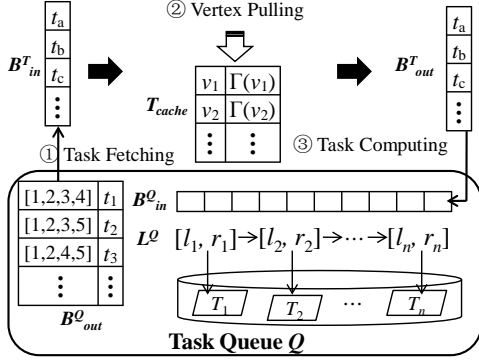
② Vertex Pulling

$B^T_{in}$

| $t_a$ |
|---|
| $t_b$ |
| $t_c$ |
| $\vdots$ |

$T_{cache}$

| $v_1$ | $\Gamma(v_1)$ |
|---|---|
| $v_2$ | $\Gamma(v_2)$ |
| $\vdots$ | $\vdots$ |

$B^T_{out}$

| $t_a$ |
|---|
| $t_b$ |
| $t_c$ |
| $\vdots$ |

① Task Fetching

③ Task Computing

| [1,2,3,4] | $t_1$ |
|---|---|
| [1,2,3,5] | $t_2$ |
| [1,2,4,5] | $t_3$ |
| $\vdots$ | $\vdots$ |

$B^Q_{out}$

$B^Q_{in}$

$L^Q$ $[l_1, r_1] \rightarrow [l_2, r_2] \rightarrow \cdots \rightarrow [l_n, r_n]$

$T_1$ $T_2$ ... $T_n$

Task Queue $Q$